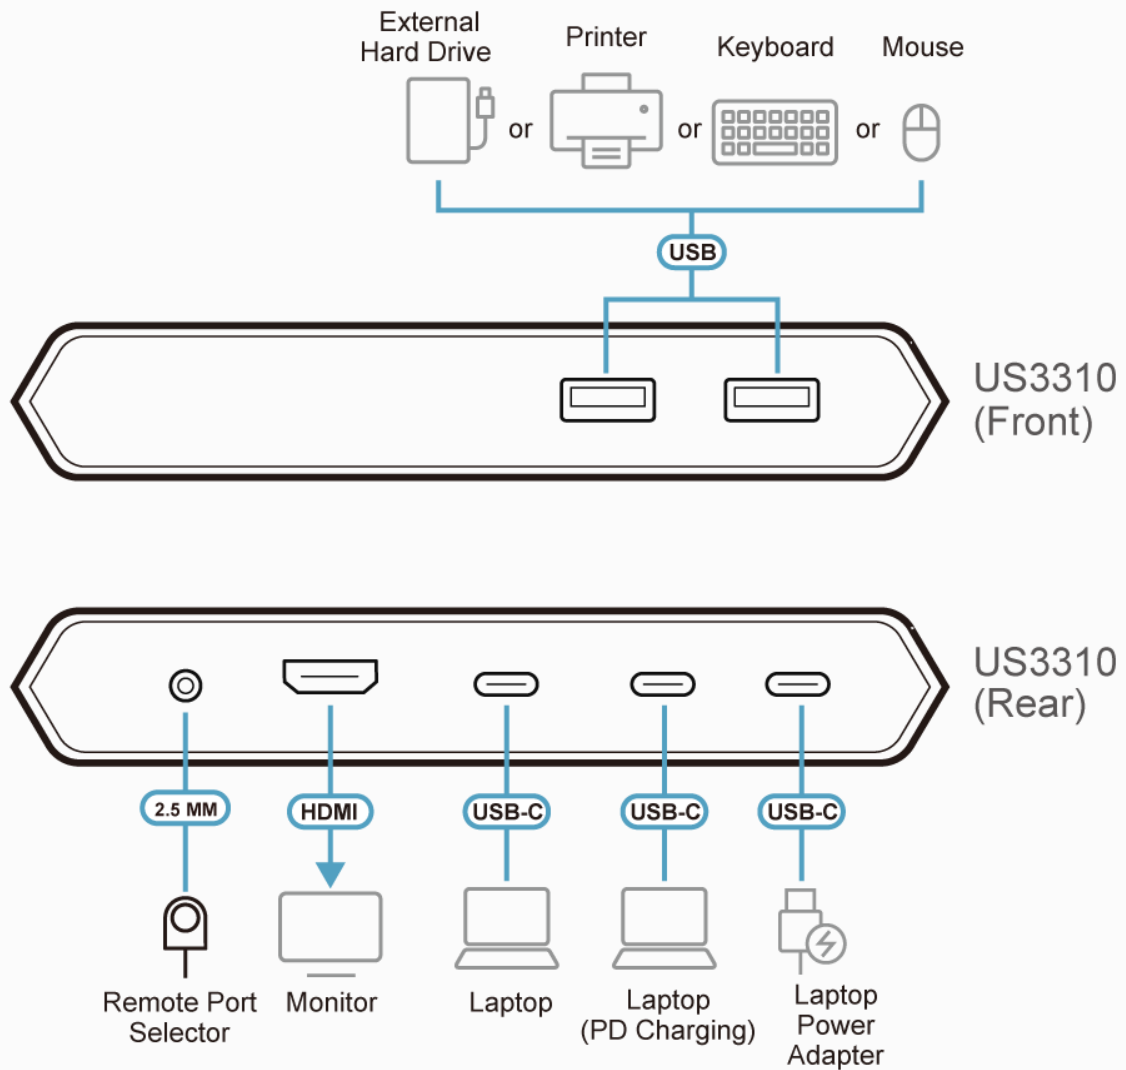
External Hard Drive or Printer or Keyboard or Mouse

USB

US3310 (Front)

US3310 (Rear)

2.5 MM

HDMI

USB-C

USB-C

USB-C

Remote Port Selector

Monitor

Laptop

Laptop (PD Charging)

Laptop Power Adapter